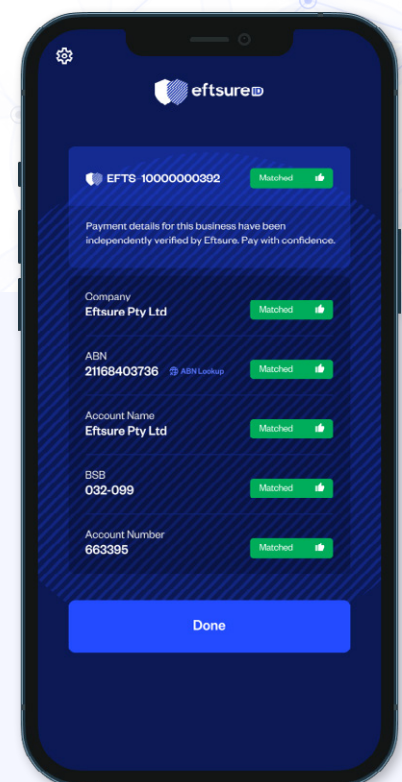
eftsure ID

EFTS-10000000392 Matched

Payment details for this business have been independently verified by Eftsure. Pay with confidence.

Company
Eftsure Pty Ltd
Matched

ABN
21168403736 ABN Lookup
Matched

Account Name
Eftsure Pty Ltd
Matched

BSB
032-099
Matched

Account Number
663395
Matched

Done